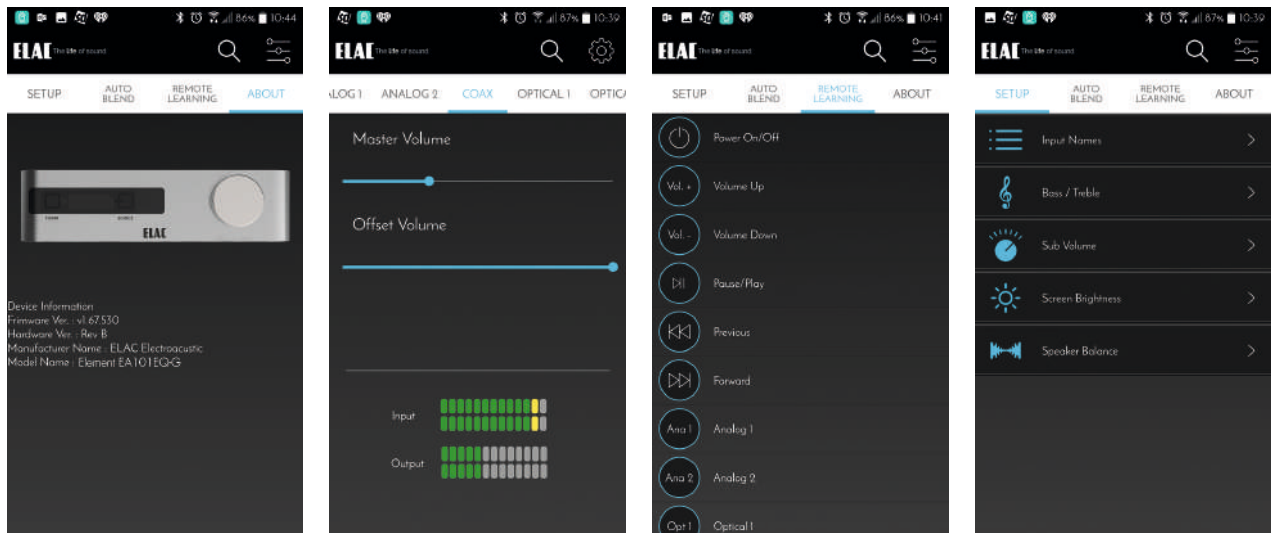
86% 10:44

ELAC The life of sound

SETUP AUTO BLEND REMOTE LEARNING ABOUT

ELAC

Device Information
Firmware Ver. : v1.67.530
Hardware Ver. : Rev B
Manufacturer Name : ELAC Electroacustic
Model Name : Element EA101EQ-G

87% 10:39

ELAC The life of sound

ALOG 1 ANALOG 2 COAX OPTICAL 1 OPTICA

Master Volume

Offset Volume

Input

Output

86% 10:41

ELAC The life of sound

SETUP AUTO BLEND REMOTE LEARNING ABOUT

Power On/Off
Vol. + Volume Up
Vol. - Volume Down
Pause/Play
Previous
Forward
Ana 1 Analog 1
Ana 2 Analog 2
Opt 1 Optical 1

87% 10:39

ELAC The life of sound

SETUP AUTO BLEND REMOTE LEARNING ABOUT

Input Names
Bass / Treble
Sub Volume
Screen Brightness
Speaker Balance